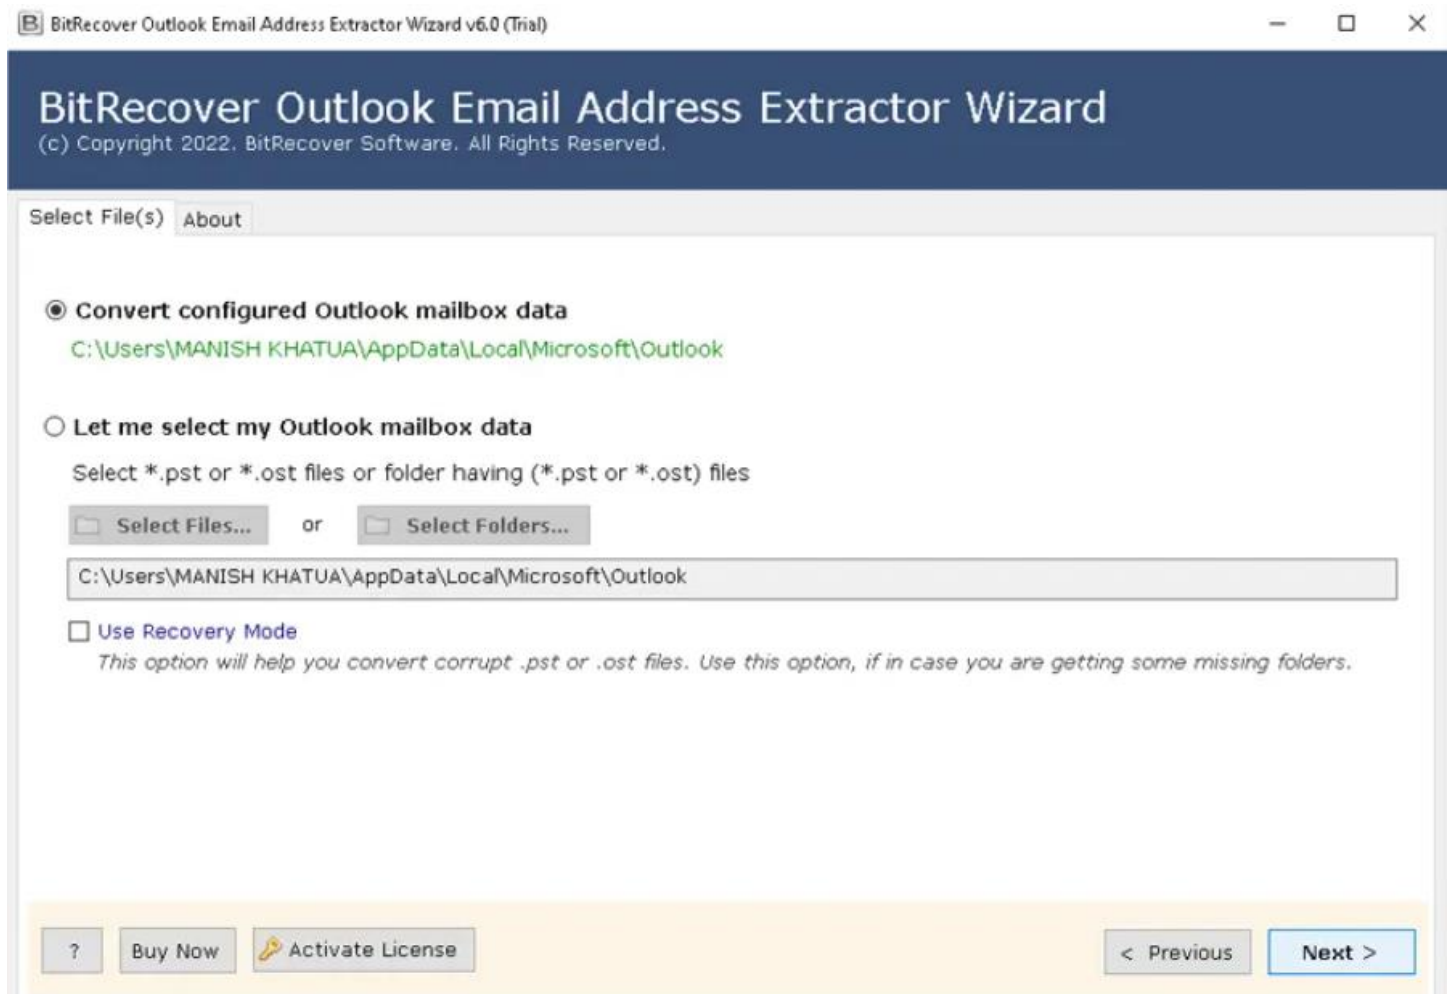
BitRecover Outlook Email Address Extractor Wizard v6.0 (Trial)

BitRecover Outlook Email Address Extractor Wizard
(c) Copyright 2022. BitRecover Software. All Rights Reserved.

Select File(s) About

Convert configured Outlook mailbox data
C:\Users\MANISH KHATUA\AppData\Local\Microsoft\Outlook

Let me select my Outlook mailbox data
Select *.pst or *.ost files or folder having (*.pst or *.ost) files

Select Files... or Select Folders...

C:\Users\MANISH KHATUA\AppData\Local\Microsoft\Outlook

Use Recovery Mode
This option will help you convert corrupt .pst or .ost files. Use this option, if in case you are getting some missing folders.

? Buy Now Activate License < Previous Next >